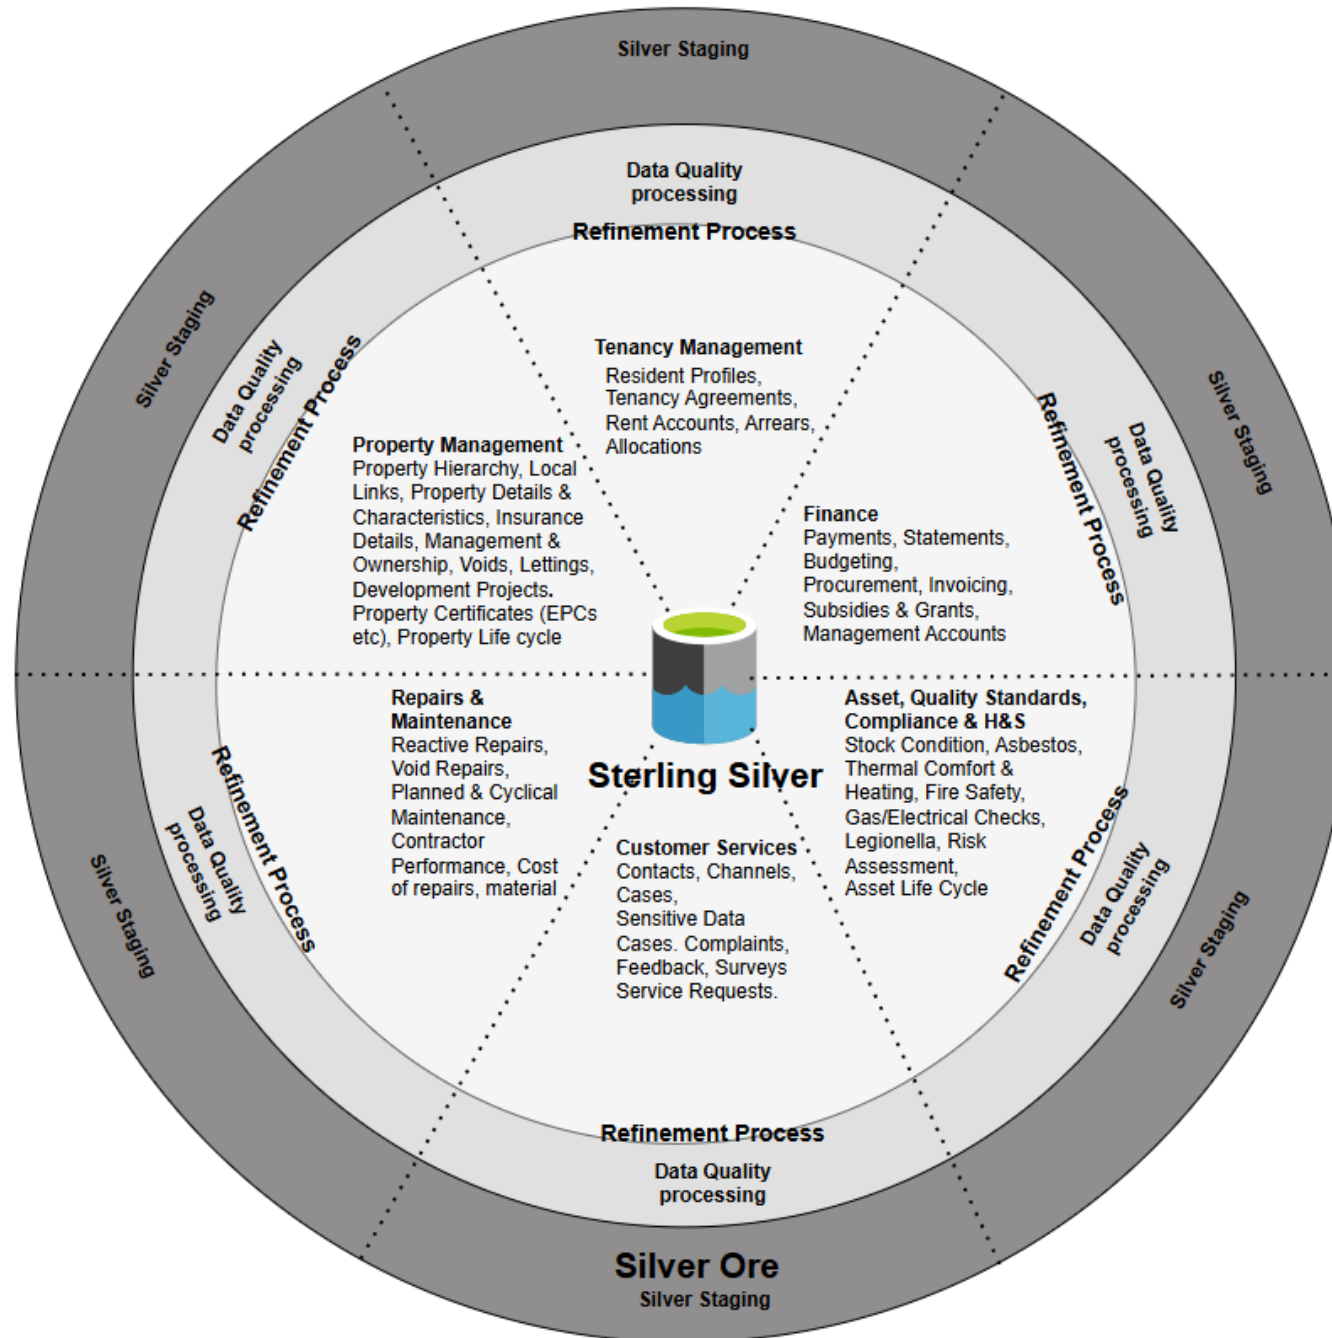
Silver Staging

Data Quality processing

Refinement Process

Silver Staging

Data Quality processing

Refinement Process

Silver Staging

Data Quality processing

Refinement Process

Tenancy Management
Resident Profiles, Tenancy Agreements, Rent Accounts, Arrears, Allocations

Property Management
Property Hierarchy, Local Links, Property Details & Characteristics, Insurance Details, Management & Ownership, Voids, Lettings, Development Projects. Property Certificates (EPCs etc), Property Life cycle

Finance
Payments, Statements, Budgeting, Procurement, Invoicing, Subsidies & Grants, Management Accounts

Repairs & Maintenance
Reactive Repairs, Void Repairs, Planned & Cyclical Maintenance, Contractor Performance, Cost of repairs, material

Sterling Silver

Asset, Quality Standards, Compliance & H&S
Stock Condition, Asbestos, Thermal Comfort & Heating, Fire Safety, Gas/Electrical Checks, Legionella, Risk Assessment, Asset Life Cycle

Customer Services
Contacts, Channels, Cases, Sensitive Data Cases. Complaints, Feedback, Surveys Service Requests.

Refinement Process

Data Quality processing

Silver Staging

Refinement Process

Data Quality processing

Silver Staging

Refinement Process

Data Quality processing

Silver Ore
Silver Staging